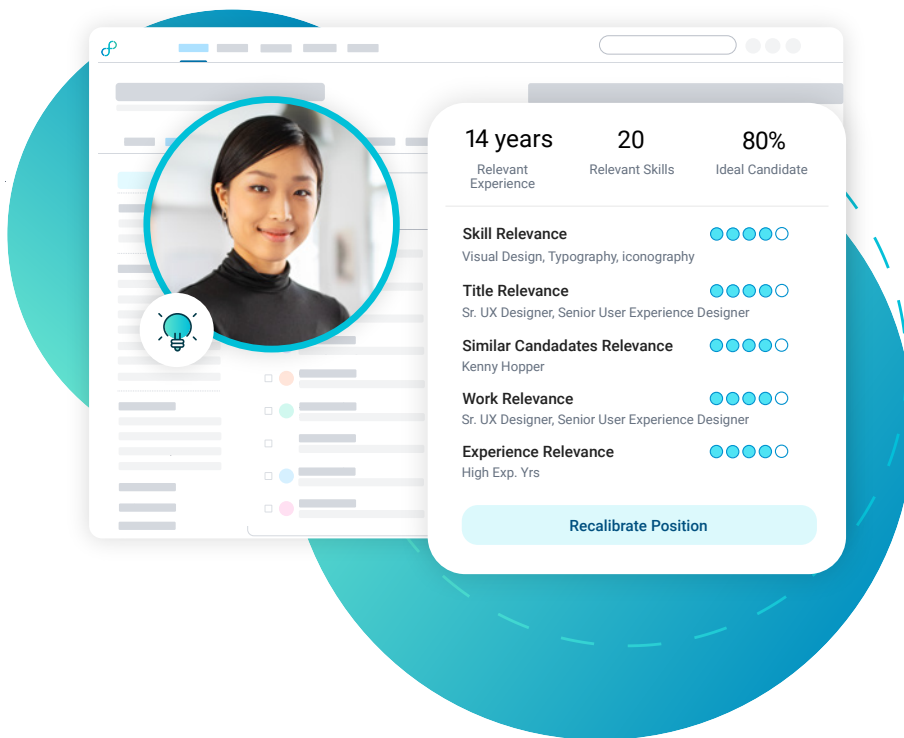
14 years
Relevant Experience

20
Relevant Skills

80%
Ideal Candidate

Skill Relevance
Visual Design, Typography, iconography

Title Relevance
Sr. UX Designer, Senior User Experience Designer

Similar Candadates Relevance
Kenny Hopper

Work Relevance
Sr. UX Designer, Senior User Experience Designer

Experience Relevance
High Exp. Yrs

Recalibrate Position